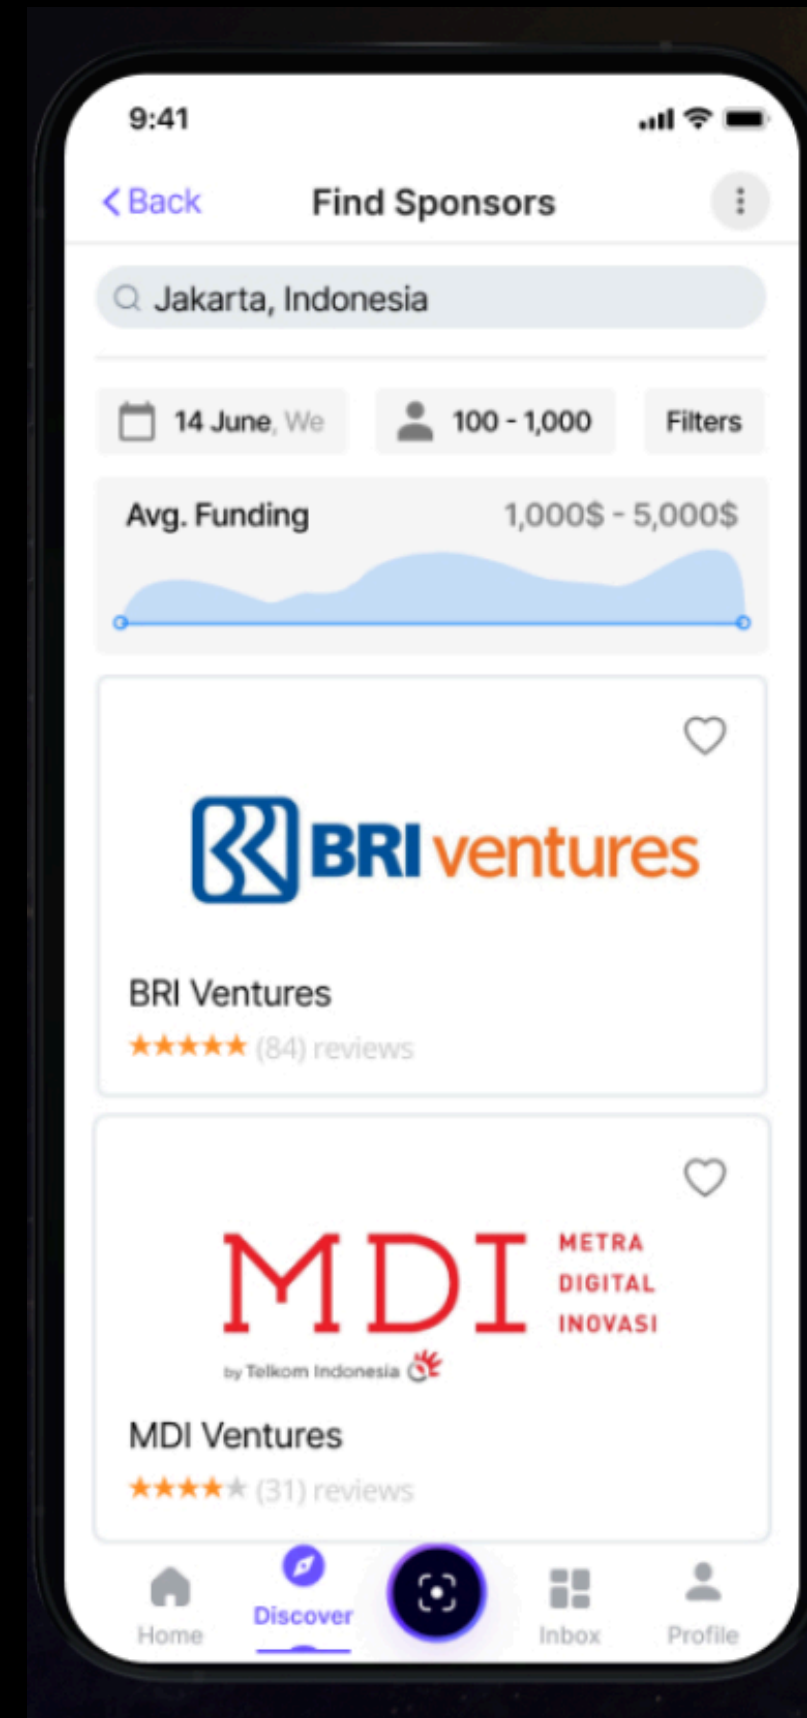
9:41

< Back Find Sponsors

Jakarta, Indonesia

14 June, We
100 - 1,000
Filters

Avg. Funding 1,000$ - 5,000$

BRI ventures

BRI Ventures
★★★★★ (84) reviews

MDI METRA DIGITAL INOVASI
by Telkom Indonesia

MDI Ventures
★★★★★ (31) reviews

Home
Discover
Inbox
Profile